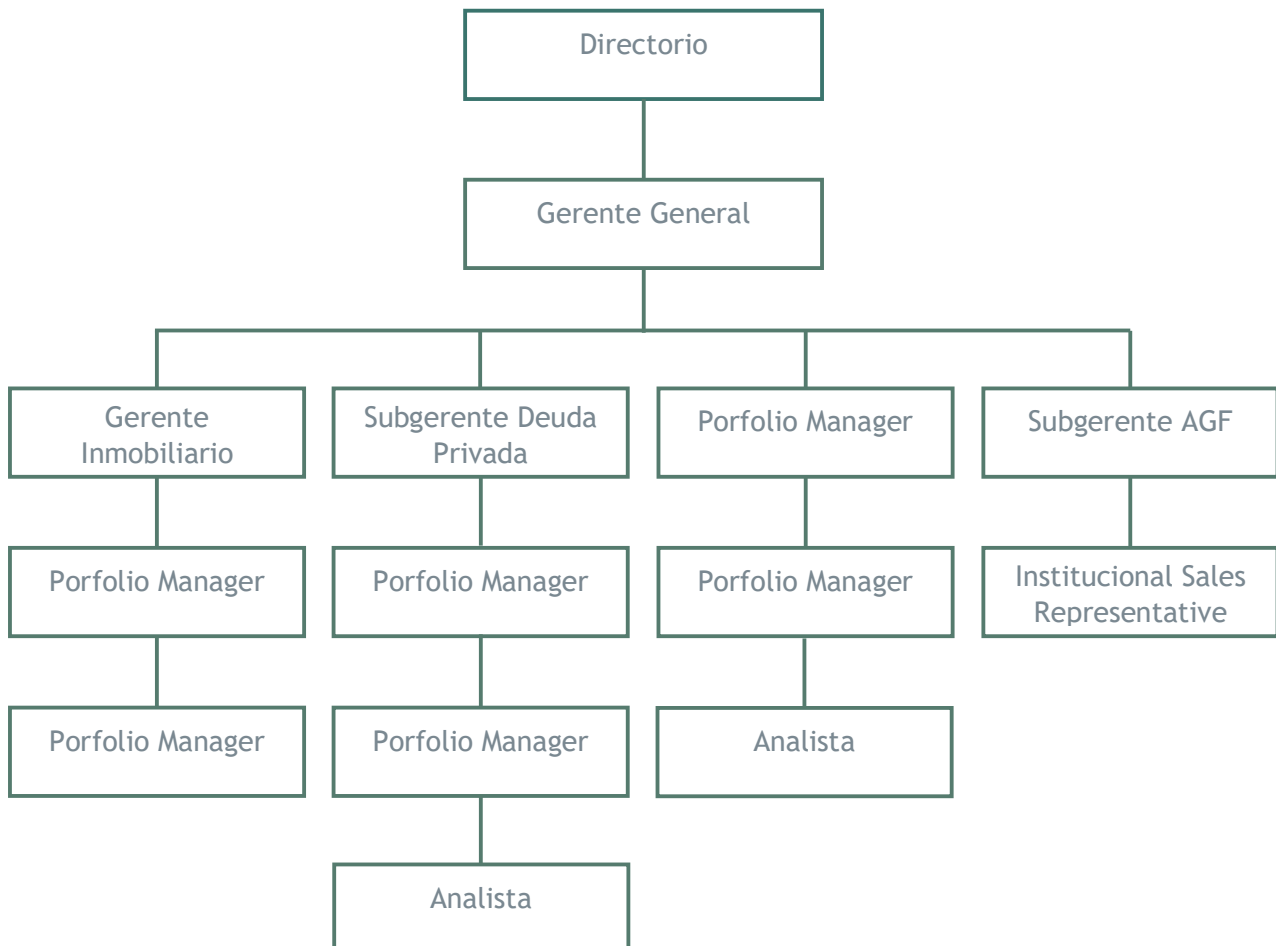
Directorio

Gerente General

Gerente Inmobiliario

Porfolio Manager

Porfolio Manager

Subgerente Deuda Privada

Porfolio Manager

Porfolio Manager

Analista

Porfolio Manager

Porfolio Manager

Analista

Subgerente AGF

Institucional Sales Representative